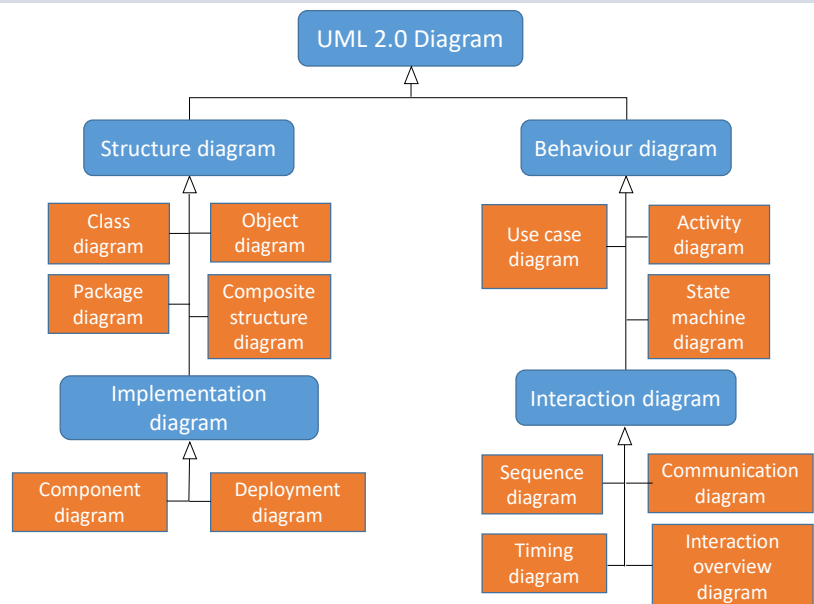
UML 2.0 Diagram

Structure diagram

Class diagram

Object diagram

Package diagram

Composite structure diagram

Implementation diagram

Component diagram

Deployment diagram

Behaviour diagram

Use case diagram

Activity diagram

State machine diagram

Interaction diagram

Sequence diagram

Communication diagram

Timing diagram

Interaction overview diagram